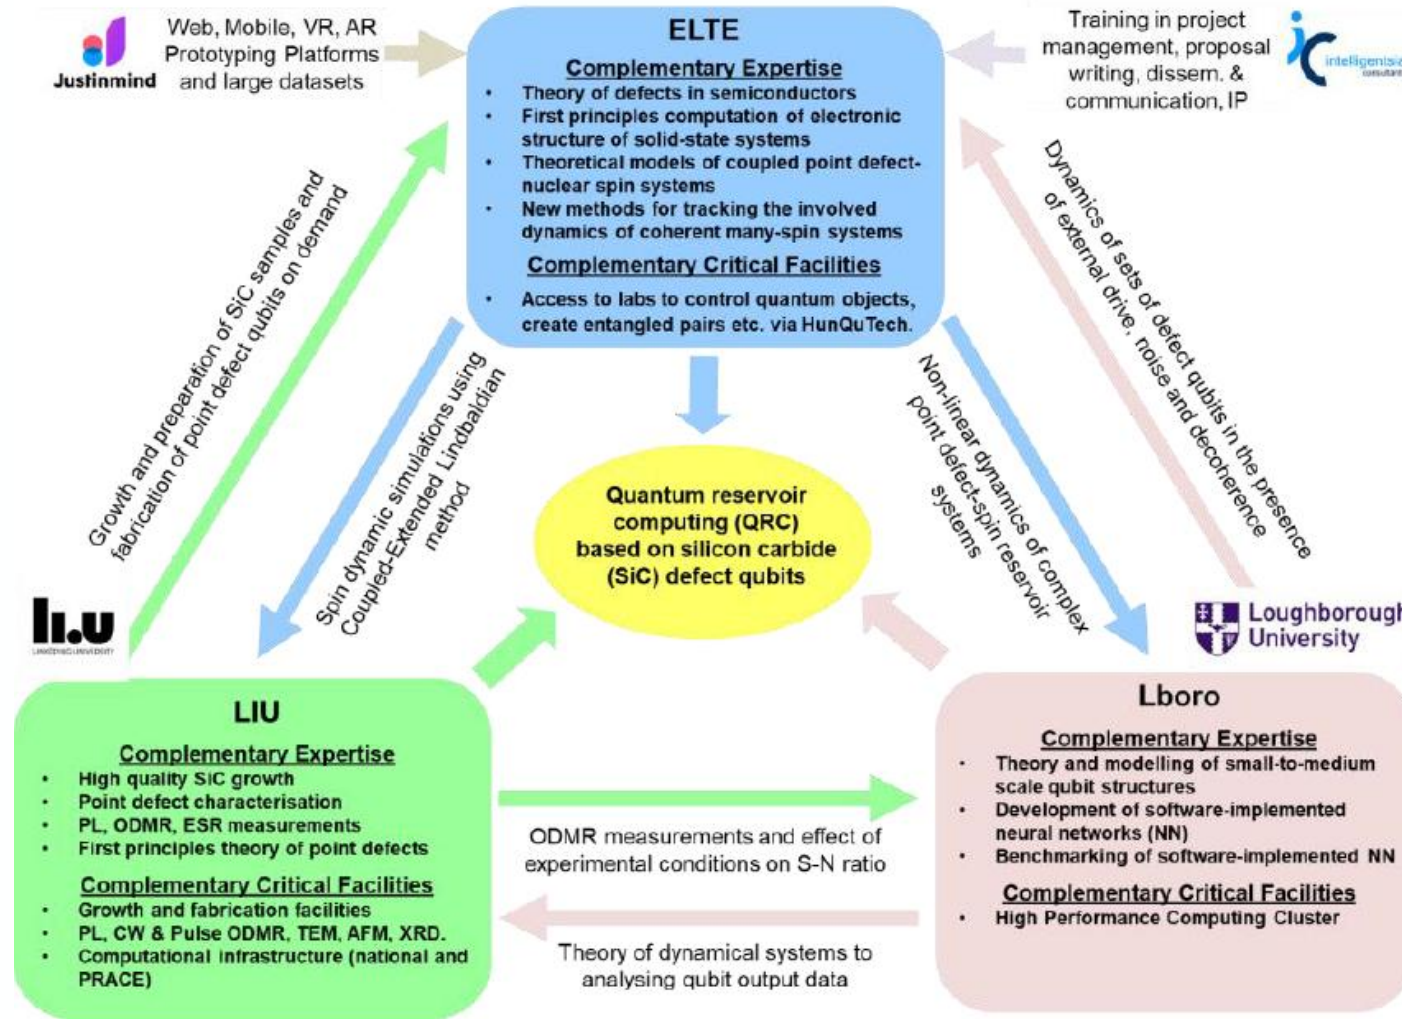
Justinmind

Web, Mobile, VR, AR Prototyping Platforms and large datasets

ELTE

Complementary Expertise

- Theory of defects in semiconductors
- First principles computation of electronic structure of solid-state systems
- Theoretical models of coupled point defect-nuclear spin systems
- New methods for tracking the involved dynamics of coherent many-spin systems

Complementary Critical Facilities

- Access to labs to control quantum objects, create entangled pairs etc. via HunQuTech.

Training in project management, proposal writing, dissem. & communication, IP

intelligensia

Growth and preparation of SiC samples and fabrication of point defect qubits on demand

Spin dynamic simulations using Coupled-Extended Lindbaldian method

Dynamics of sets of defect qubits in the presence of external drive, noise and decoherence

Non-linear dynamics of complex point defect-spin reservoir systems

Quantum reservoir computing (QRC) based on silicon carbide (SiC) defect qubits

li.u

Loughborough University

LIU

Complementary Expertise

- High quality SiC growth
- Point defect characterisation
- PL, ODMR, ESR measurements
- First principles theory of point defects

Complementary Critical Facilities

- Growth and fabrication facilities
- PL, CW & Pulse ODMR, TEM, AFM, XRD.
- Computational infrastructure (national and PRACE)

ODMR measurements and effect of experimental conditions on S-N ratio

Theory of dynamical systems to analysing qubit output data

Lboro

Complementary Expertise

- Theory and modelling of small-to-medium scale qubit structures
- Development of software-implemented neural networks (NN)
- Benchmarking of software-implemented NN

Complementary Critical Facilities

- High Performance Computing Cluster